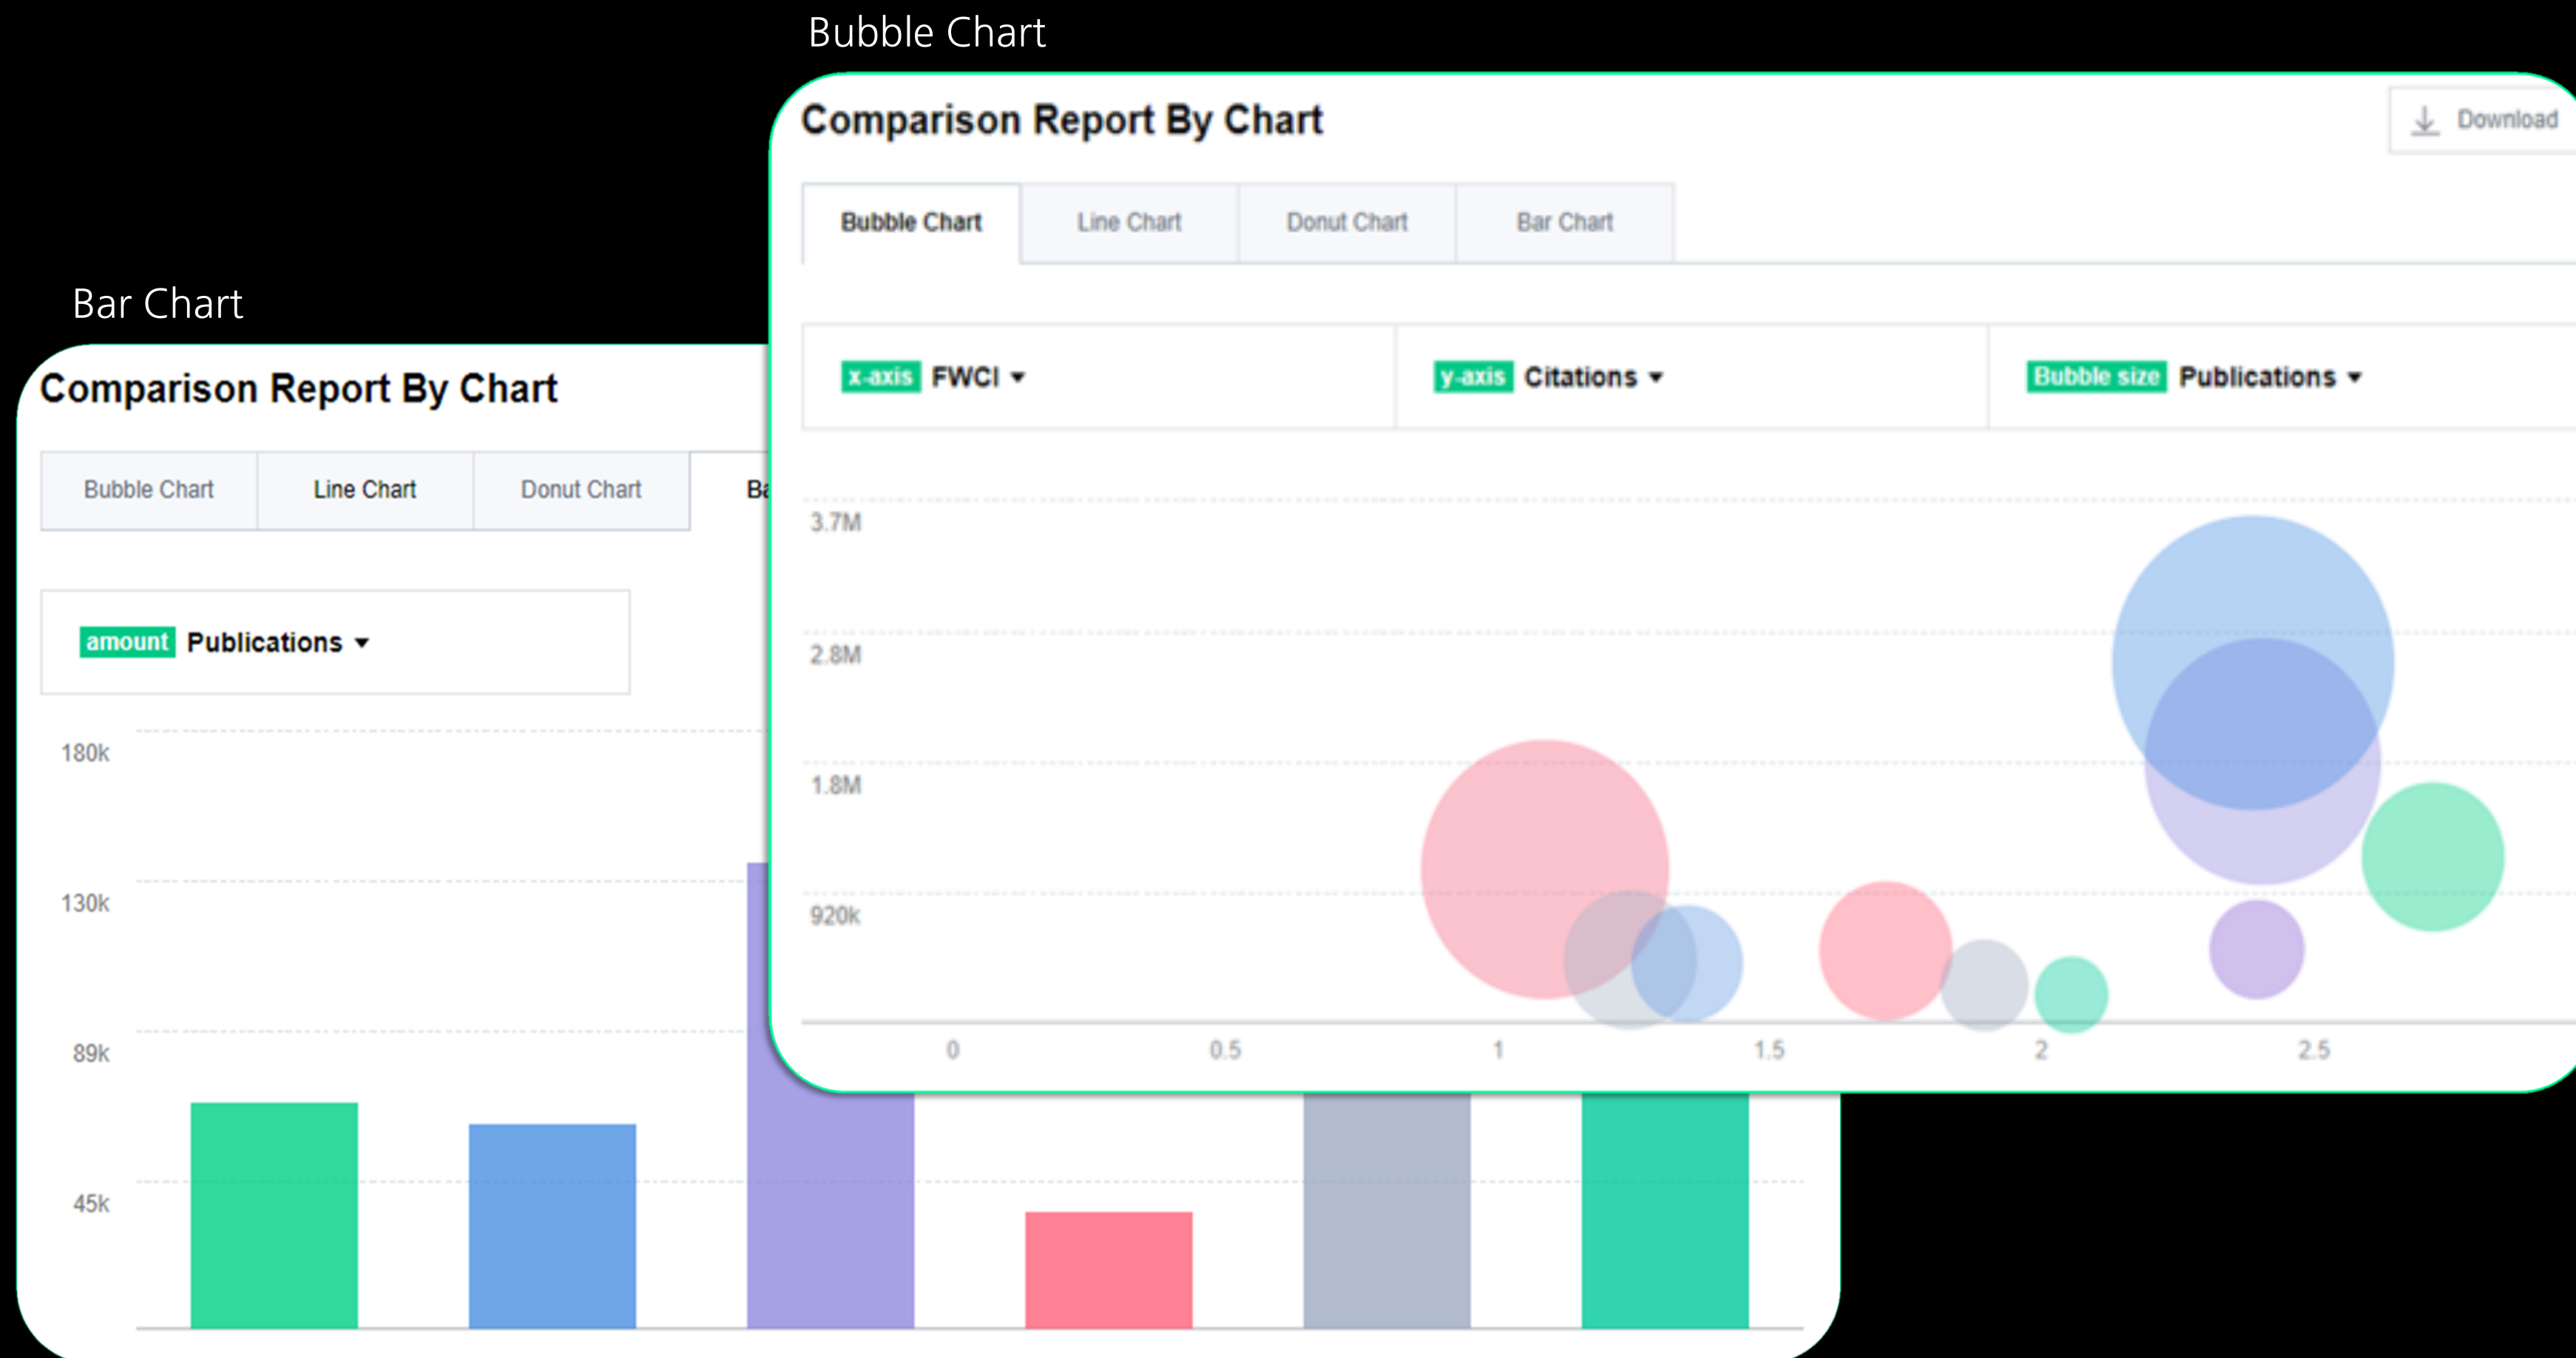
Bubble Chart

Comparison Report By Chart

Download

Bubble Chart | Line Chart | Donut Chart | Bar Chart

x-axis FWCI ▾

y-axis Citations ▾

Bubble size Publications ▾

3.7M
2.8M
1.8M
920k

0 0.5 1 1.5 2 2.5

Bar Chart

Comparison Report By Chart

Bubble Chart | Line Chart | Donut Chart | Ba

amount Publications ▾

180k
130k
89k
45k